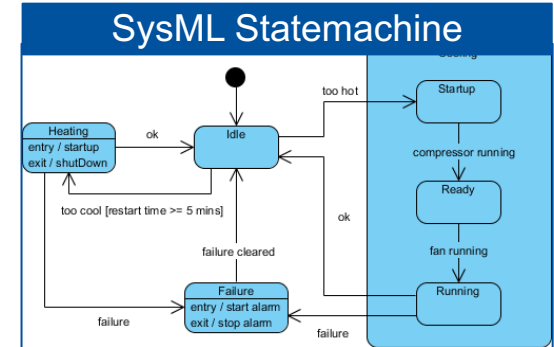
SysML Statemachine

Cooling

too hot

Startup

Heating
entry / startup
exit / shutDown

ok

Idle

compressor running

Ready

too cool [restart time >= 5 mins]

ok

failure cleared

fan running

Running

Failure
entry / start alarm
exit / stop alarm

failure

failure